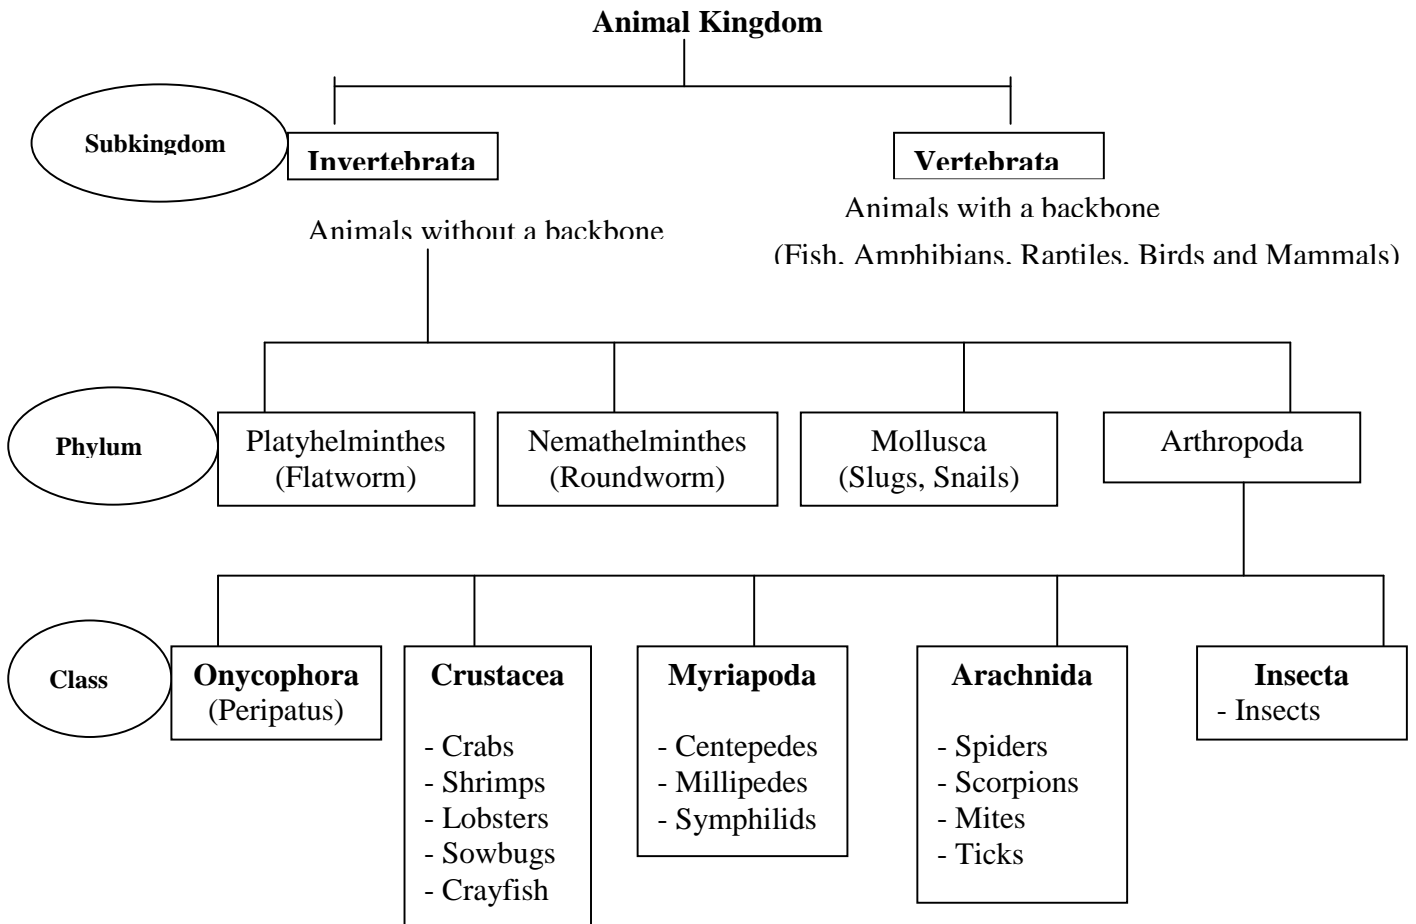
Animal Kingdom

Subkingdom

Invertebrata

Animals without a backbone

Vertebrata

Animals with a backbone

(Fish, Amphibians, Raptiles, Birds and Mammals)

Phylum

Platyhelminthes (Flatworm)

Nemathelminthes (Roundworm)

Mollusca (Slugs, Snails)

Arthropoda

Class

Onycophora (Peripatus)

Crustacea
- Crabs
- Shrimps
- Lobsters
- Sowbugs
- Crayfish

Myriapoda
- Centepedes
- Millipedes
- Symphilids

Arachnida
- Spiders
- Scorpions
- Mites
- Ticks

Insecta
- Insects